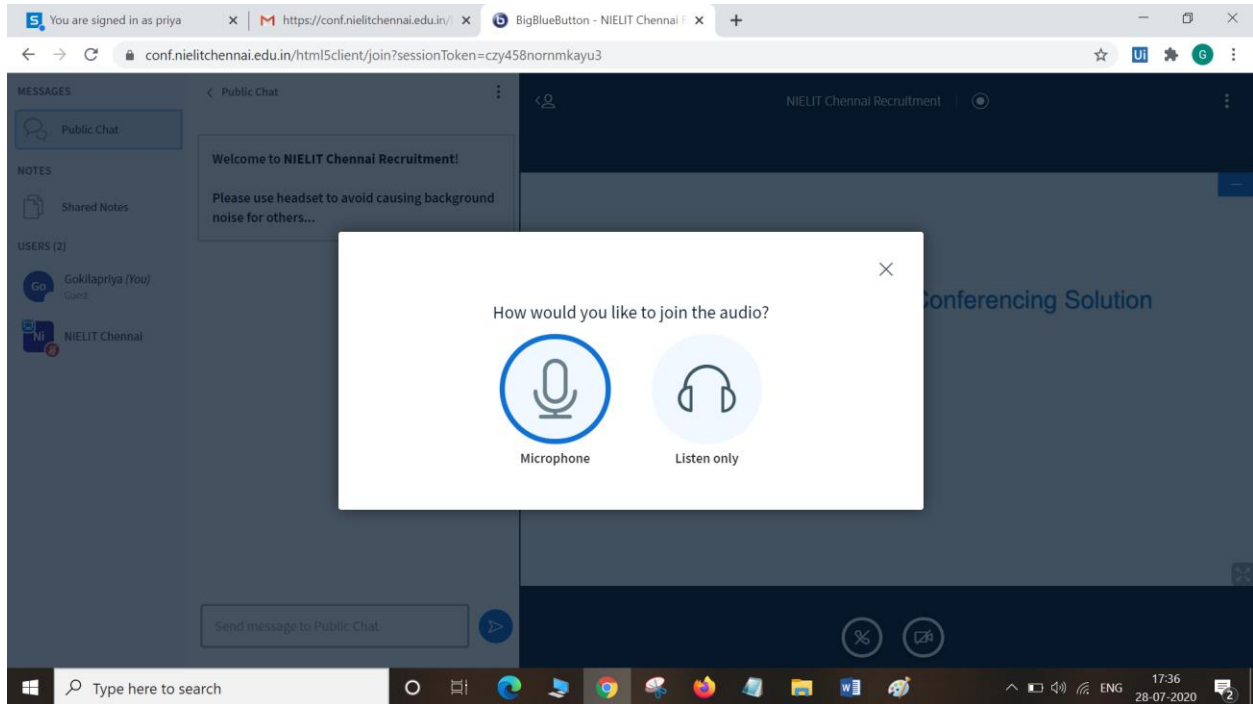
You are signed in as priya
https://conf.nielitchennai.edu.in/
BigBlueButton - NIELIT Chennai
conf.nielitchennai.edu.in/html5client/join?sessionToken=czy458nornmkayu3

MESSAGES
Public Chat
NOTES
Shared Notes
USERS (2)
Go Gokilapriya (You)
Guest
Ni NIELIT Chennai

Public Chat
Welcome to NIELIT Chennai Recruitment!

Please use headset to avoid causing background noise for others...

Send message to Public Chat

NIELIT Chennai Recruitment

Conferencing Solution

How would you like to join the audio?
Microphone
Listen only

Type here to search
ENG
17:36
28-07-2020